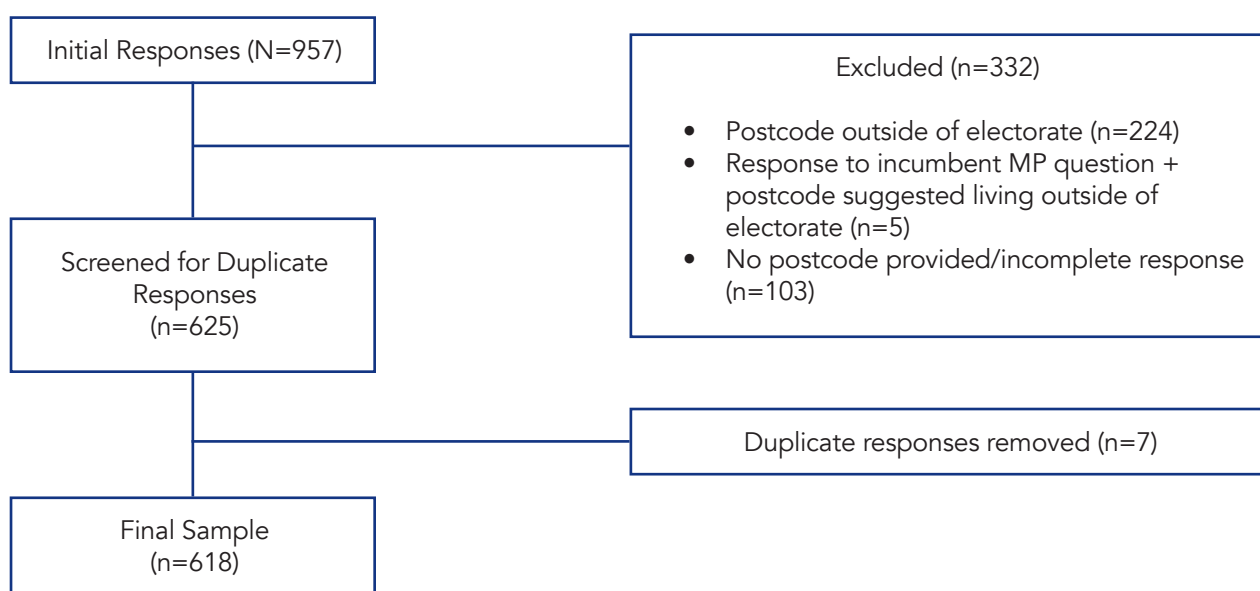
Initial Responses (N=957)

Excluded (n=332)

- Postcode outside of electorate (n=224)
- Response to incumbent MP question + postcode suggested living outside of electorate (n=5)
- No postcode provided/incomplete response (n=103)

Screened for Duplicate Responses (n=625)

Duplicate responses removed (n=7)

Final Sample (n=618)